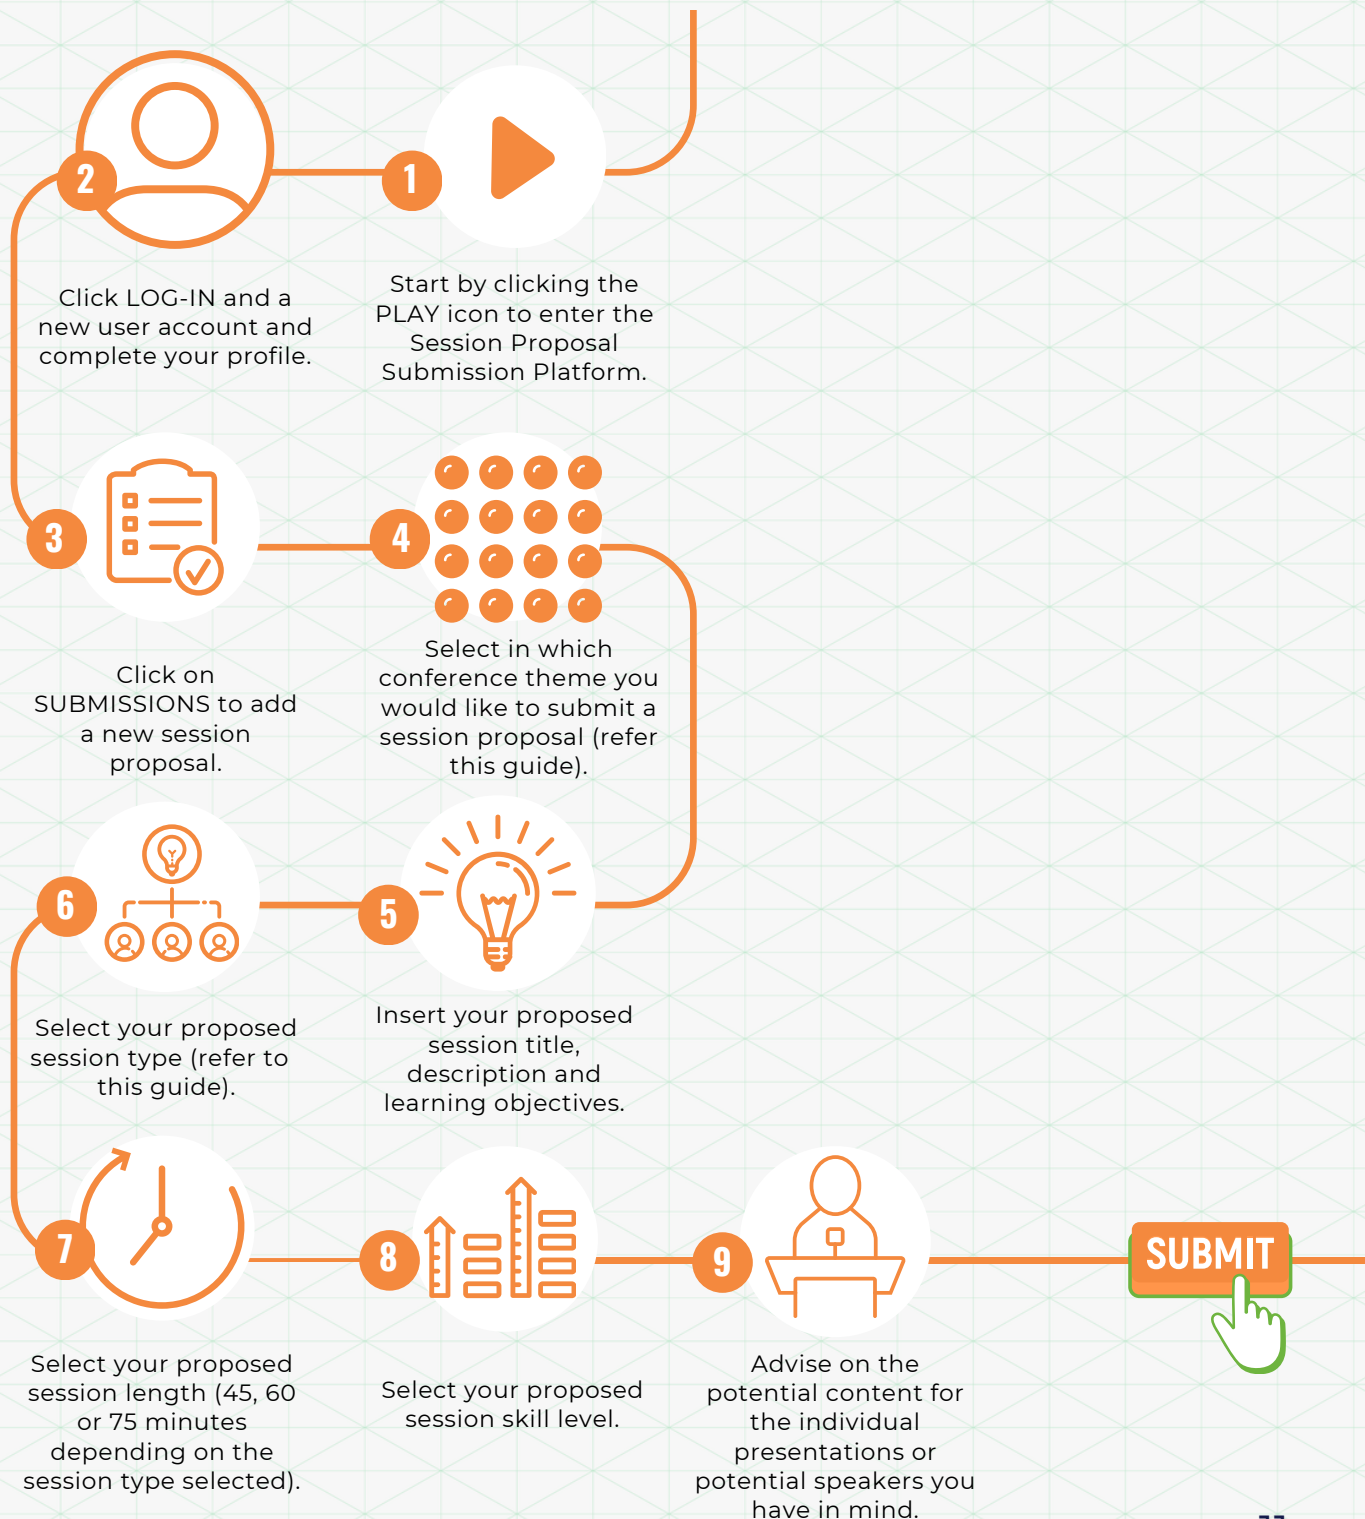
1

Start by clicking the PLAY icon to enter the Session Proposal Submission Platform.

2

Click LOG-IN and a new user account and complete your profile.

3

Click on SUBMISSIONS to add a new session proposal.

4

Select in which conference theme you would like to submit a session proposal (refer this guide).

5

Insert your proposed session title, description and learning objectives.

6

Select your proposed session type (refer to this guide).

7

Select your proposed session length (45, 60 or 75 minutes depending on the session type selected).

8

Select your proposed session skill level.

9

Advise on the potential content for the individual presentations or potential speakers you have in mind.

SUBMIT